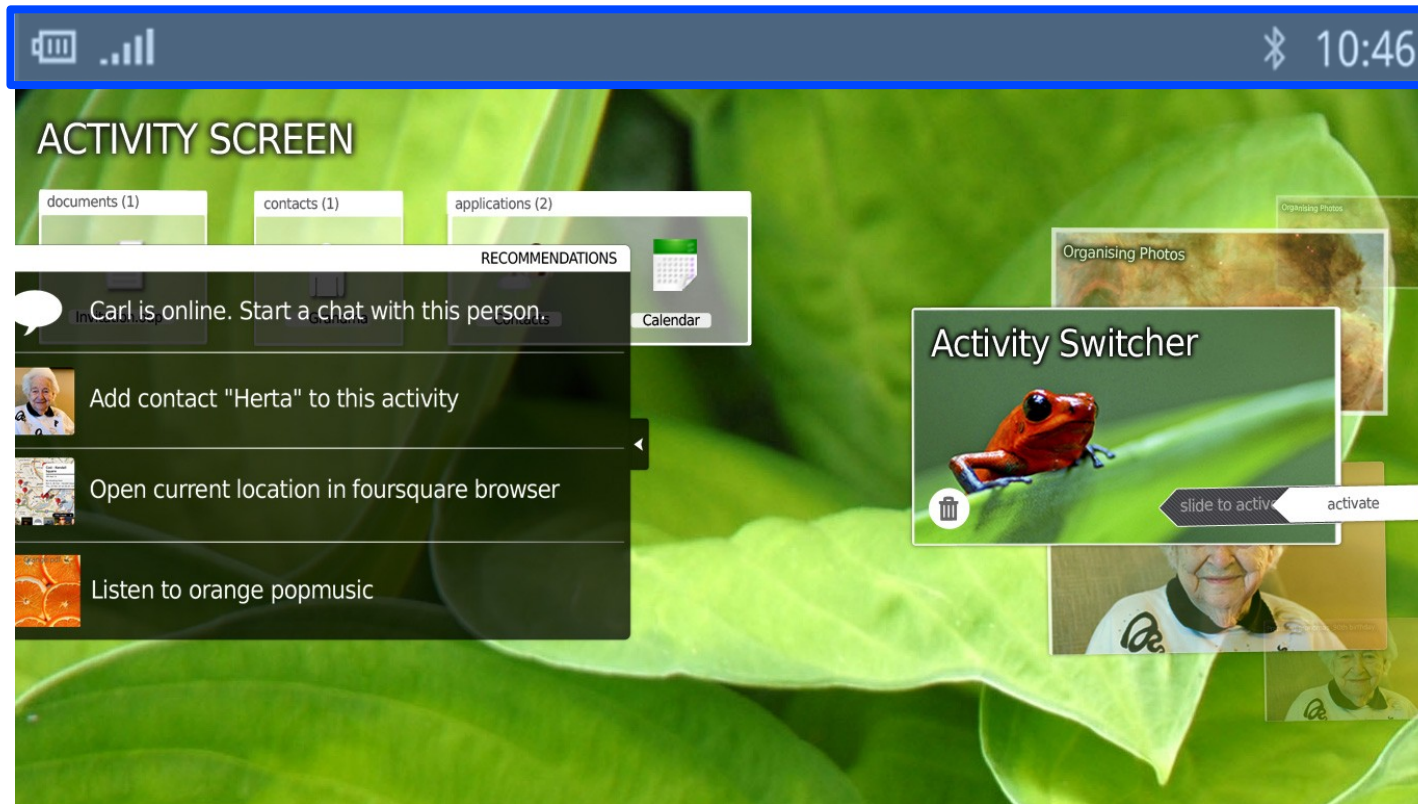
10:46

ACTIVITY SCREEN

documents (1)

contacts (1)

applications (2)

RECOMMENDATIONS

Calendar

Carl is online. Start a chat with this person.

Add contact "Herta" to this activity

Open current location in foursquare browser

Listen to orange popmusic

Organising Photos

Organising Photos

Activity Switcher

slide to activ

activate